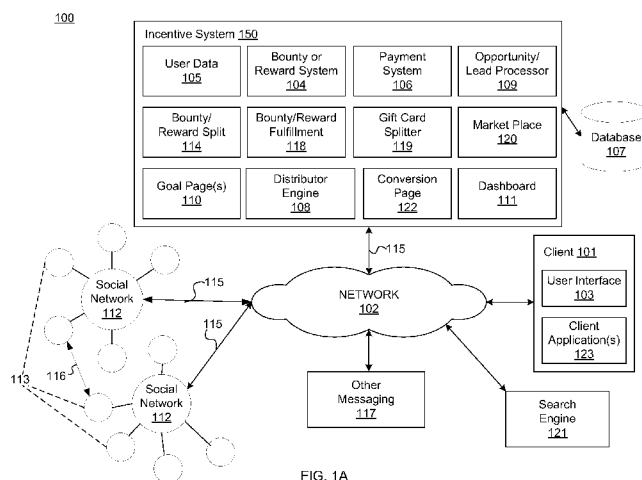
100

Incentive System 150

User Data 105

Bounty or Reward System 104

Payment System 106

Opportunity/ Lead Processor 109

Bounty/ Reward Split 114

Bounty/Reward Fulfillment 118

Gift Card Splitter 119

Market Place 120

Goal Page(s) 110

Distributor Engine 108

Conversion Page 122

Dashboard 111

Database 107

115

Client 101

User Interface 103

Client Application(s) 123

Social Network 112

115

NETWORK 102

115

116

113

Social Network 112

Other Messaging 117

Search Engine 121

FIG. 1A